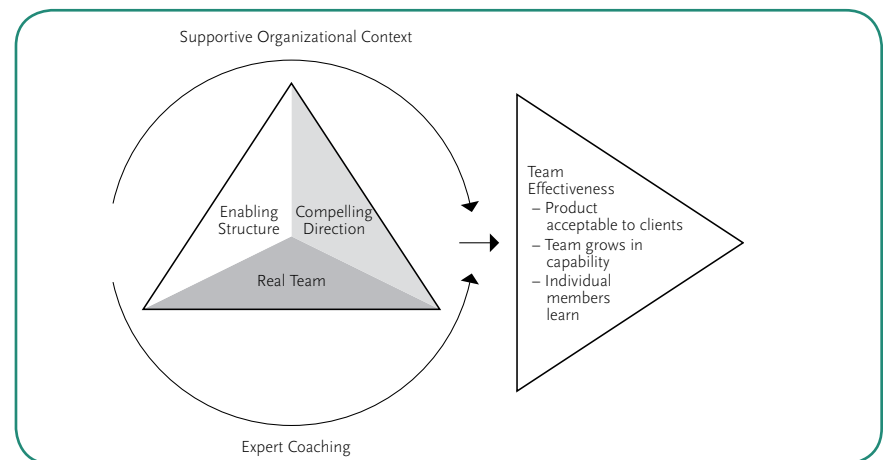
Supportive Organizational Context

Enabling Structure

Compelling Direction

Real Team

Team Effectiveness
– Product acceptable to clients
– Team grows in capability
– Individual members learn

Expert Coaching